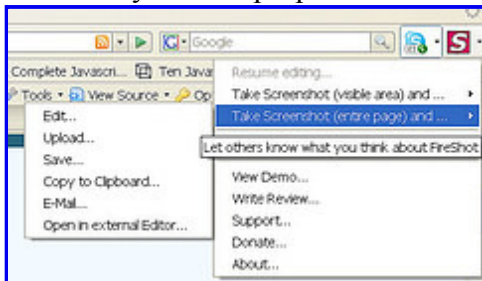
Google

Complete Javascri... Ten Javas

Tools View Source Op

Edit...
Upload...
Save...
Copy to Clipboard...
E-Mail...
Open in external Editor...

Resume editing...
Take Screenshot (visible area) and ...
Take Screenshot (entire page) and ...
Let others know what you think about FireShot
View Demo...
Write Review...
Support...
Donate...
About...